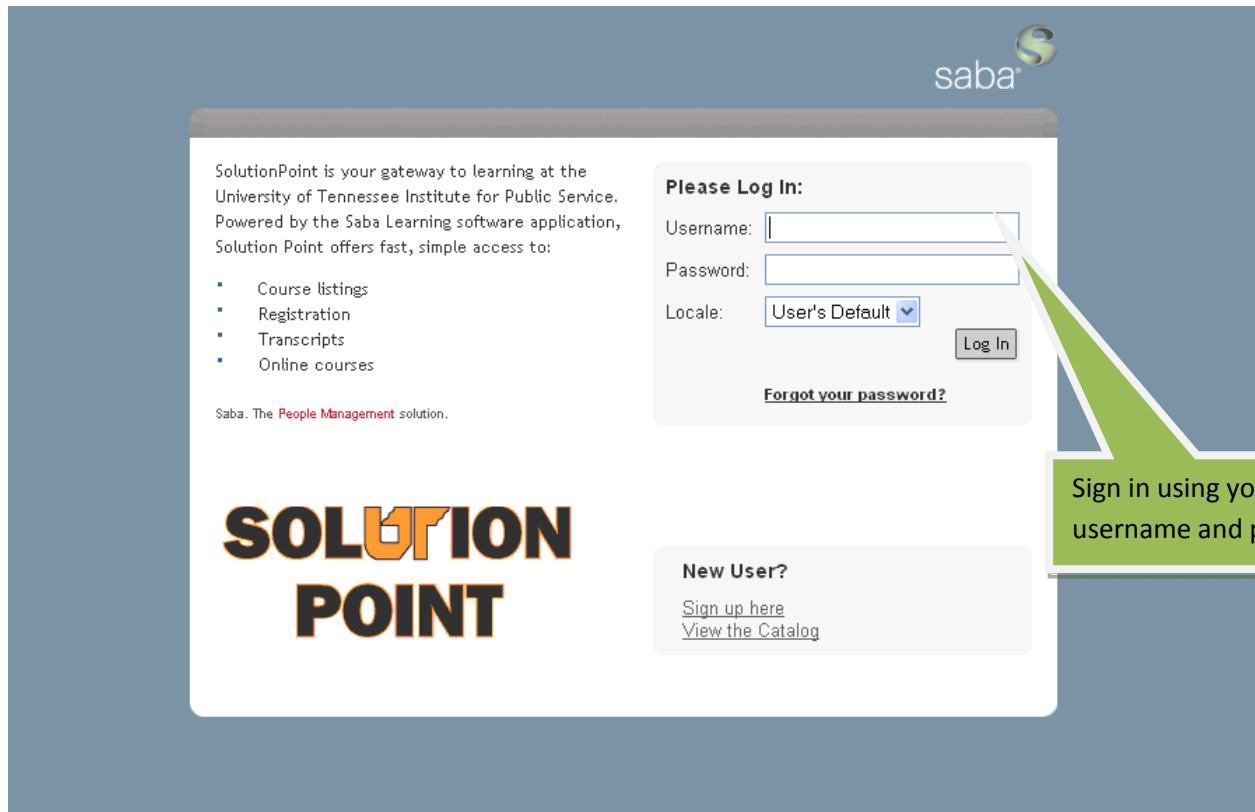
saba

SolutionPoint is your gateway to learning at the University of Tennessee Institute for Public Service. Powered by the Saba Learning software application, Solution Point offers fast, simple access to:

- Course listings
- Registration
- Transcripts
- Online courses

Saba. The People Management solution.

SOLUTION POINT

Please Log In:

Username:

Password:

Locale: User's Default

Log In

Forgot your password?

Sign in using yo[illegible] username and p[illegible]

New User?

Sign up here
View the Catalog